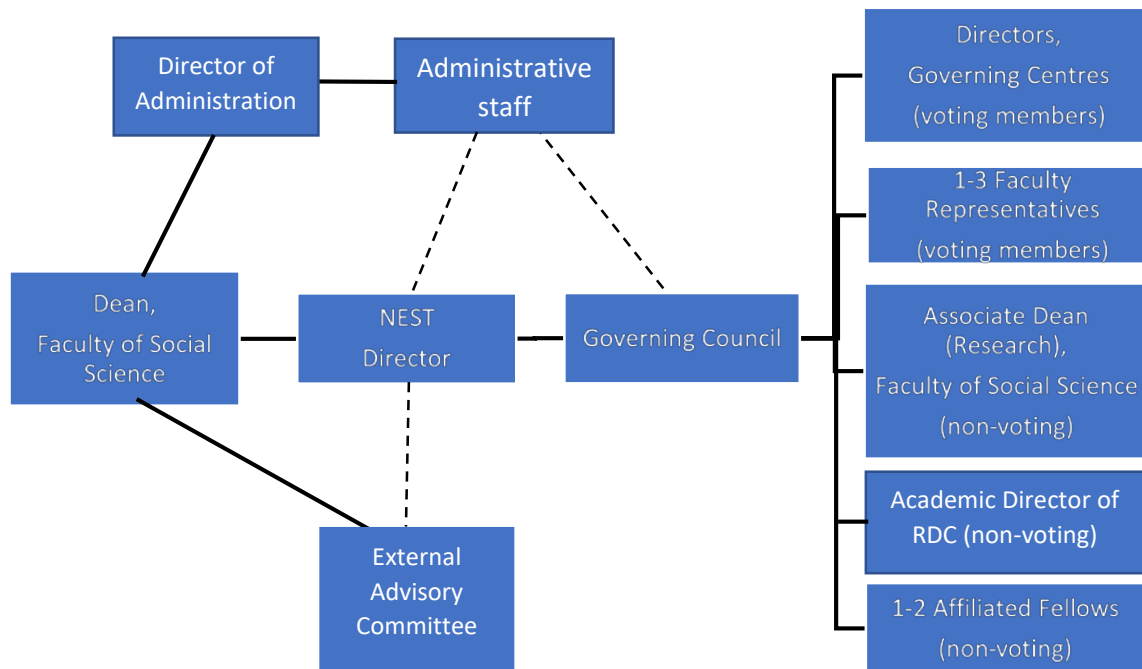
Director of Administration

Administrative staff

Directors, Governing Centres (voting members)

1-3 Faculty Representatives (voting members)

Dean, Faculty of Social Science

NEST Director

Governing Council

Associate Dean (Research), Faculty of Social Science (non-voting)

Academic Director of RDC (non-voting)

External Advisory Committee

1-2 Affiliated Fellows (non-voting)